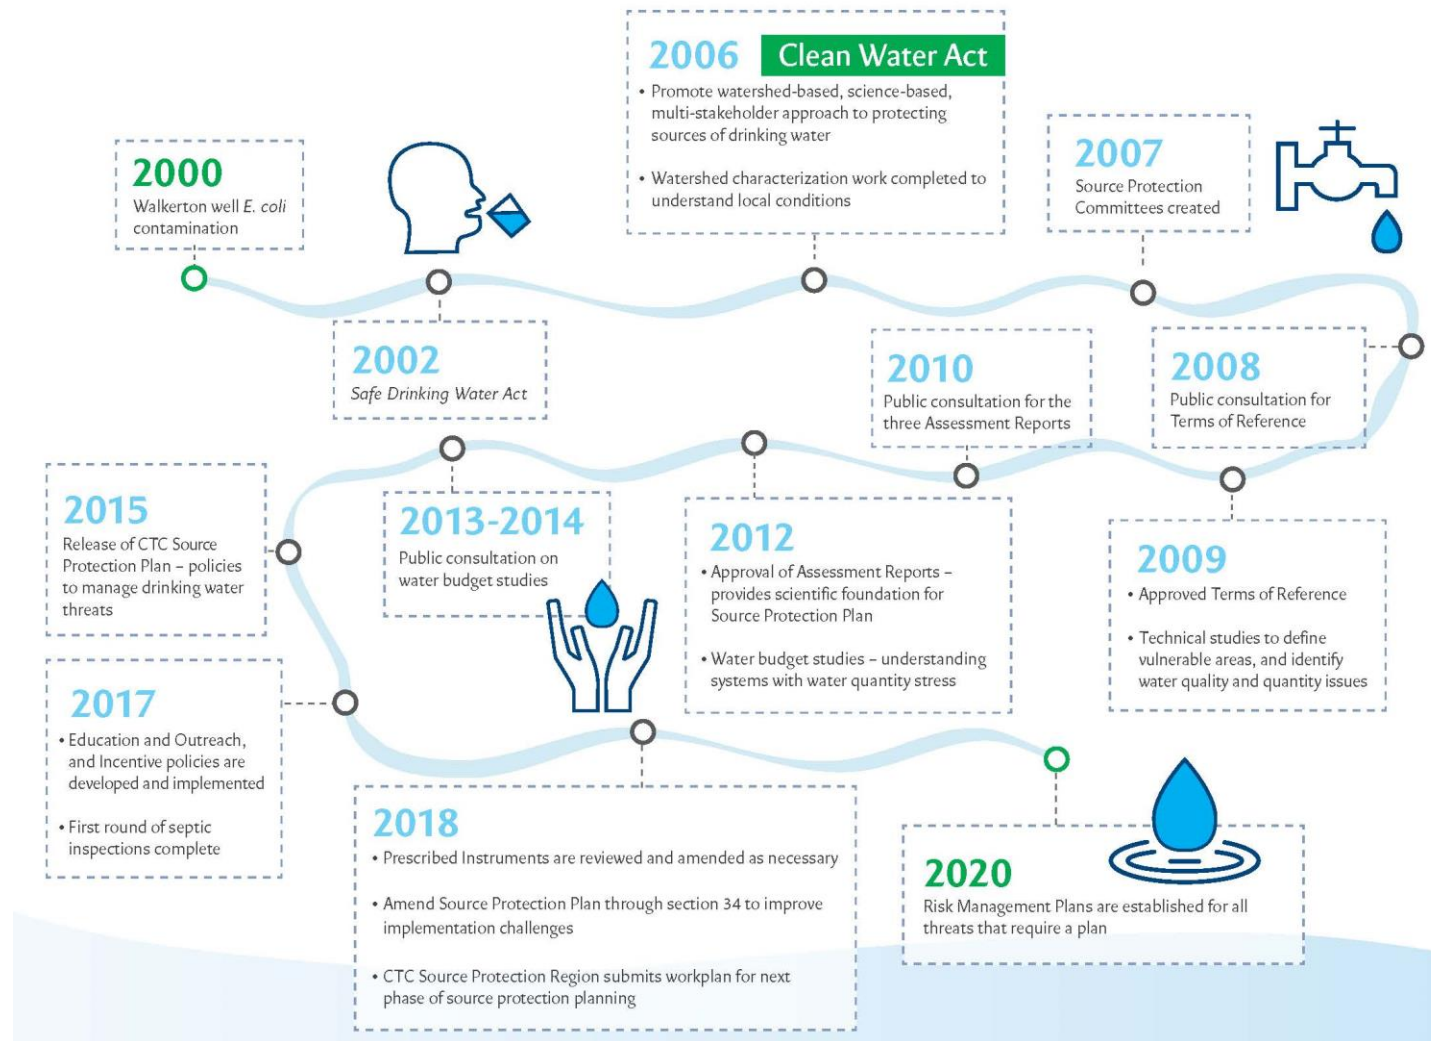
2000
Walkerton well *E. coli* contamination

2002
*Safe Drinking Water Act*

2006 Clean Water Act
• Promote watershed-based, science-based, multi-stakeholder approach to protecting sources of drinking water
• Watershed characterization work completed to understand local conditions

2007
Source Protection Committees created

2008
Public consultation for Terms of Reference

2009
• Approved Terms of Reference
• Technical studies to define vulnerable areas, and identify water quality and quantity issues

2010
Public consultation for the three Assessment Reports

2012
• Approval of Assessment Reports – provides scientific foundation for Source Protection Plan
• Water budget studies – understanding systems with water quantity stress

2013-2014
Public consultation on water budget studies

2015
Release of CTC Source Protection Plan – policies to manage drinking water threats

2017
• Education and Outreach, and Incentive policies are developed and implemented
• First round of septic inspections complete

2018
• Prescribed Instruments are reviewed and amended as necessary
• Amend Source Protection Plan through section 34 to improve implementation challenges
• CTC Source Protection Region submits workplan for next phase of source protection planning

2020
Risk Management Plans are established for all threats that require a plan